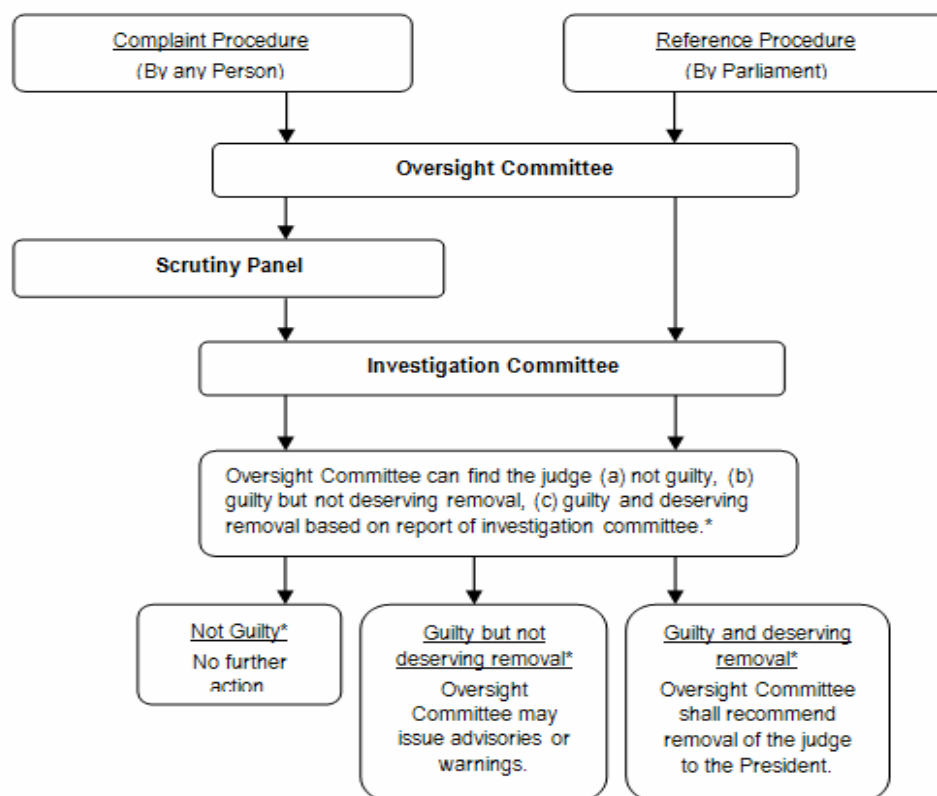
Complaint Procedure
(By any Person)

Reference Procedure
(By Parliament)

**Oversight Committee**

**Scrutiny Panel**

**Investigation Committee**

Oversight Committee can find the judge (a) not guilty, (b) guilty but not deserving removal, (c) guilty and deserving removal based on report of investigation committee.*

Not Guilty*
No further action

Guilty but not deserving removal*
Oversight Committee may issue advisories or warnings.

Guilty and deserving removal*
Oversight Committee shall recommend removal of the judge to the President.